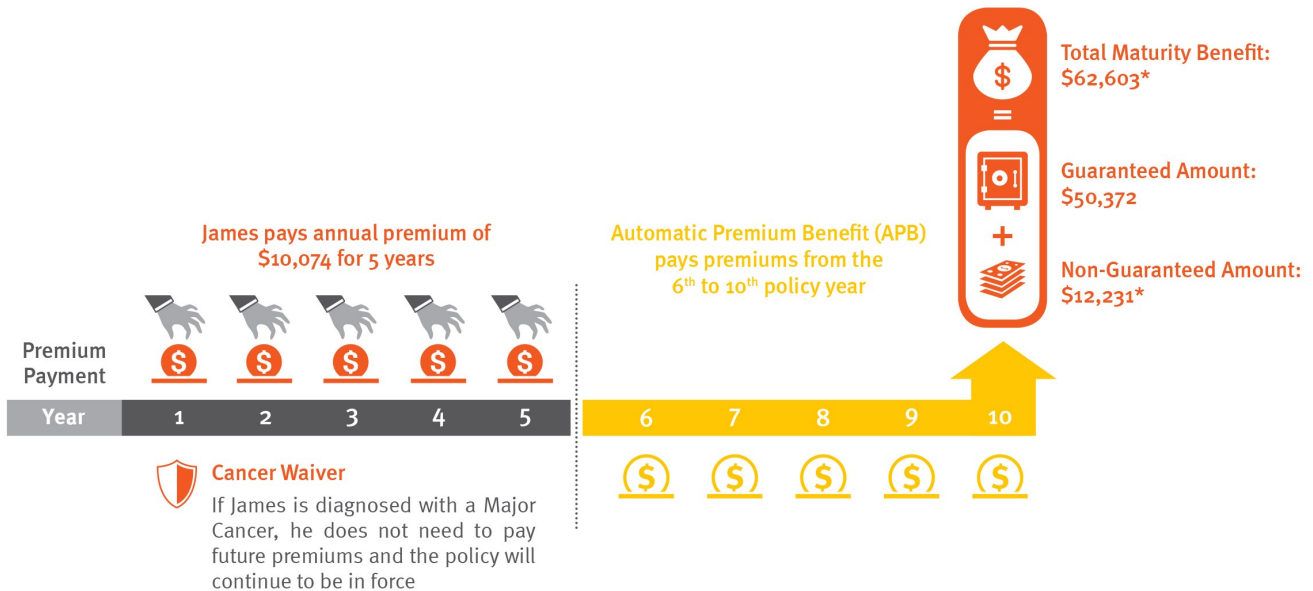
Total Maturity Benefit: $62,603*

Guaranteed Amount: $50,372

Non-Guaranteed Amount: $12,231*

James pays annual premium of $10,074 for 5 years

Automatic Premium Benefit (APB) pays premiums from the $6^{th}$ to $10^{th}$ policy year

Premium Payment

| Year | 1 | 2 | 3 | 4 | 5 | 6 | 7 | 8 | 9 | 10 |
|---|---|---|---|---|---|---|---|---|---|---|

Cancer Waiver
If James is diagnosed with a Major Cancer, he does not need to pay future premiums and the policy will continue to be in force